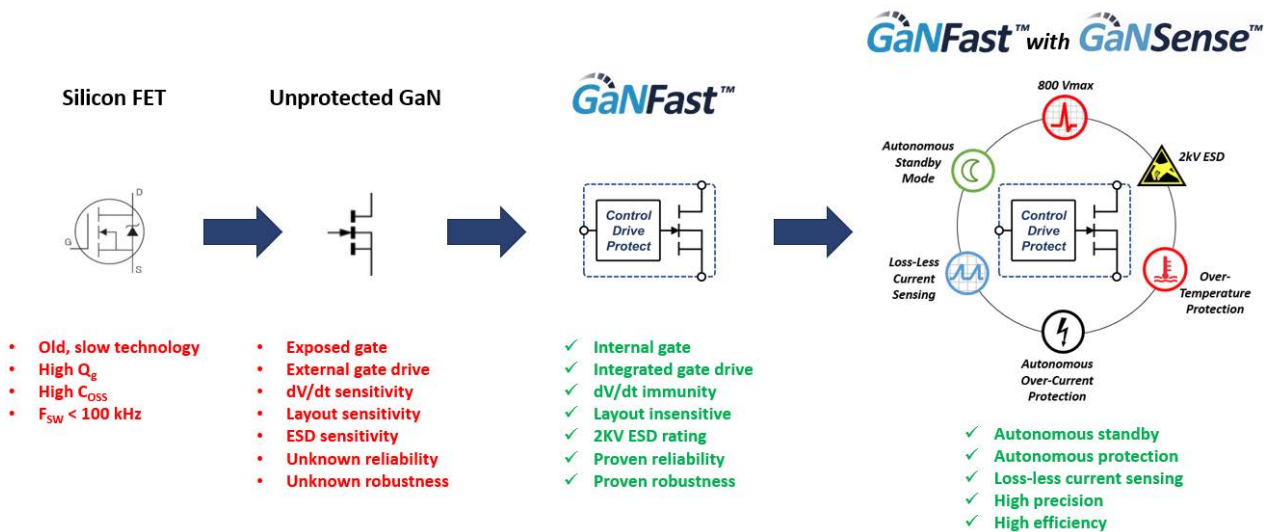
GaNFast™ with GaNSense™

Silicon FET

Unprotected GaN

GaNFast™

D

G

S

Control Drive Protect

800 Vmax

Autonomous Standby Mode

2kV ESD

Control Drive Protect

Loss-Less Current Sensing

Over-Temperature Protection

Autonomous Over-Current Protection

• Old, slow technology
• High $Q_g$
• High $C_{OSS}$
• $F_{SW}$ < 100 kHz

• Exposed gate
• External gate drive
• dV/dt sensitivity
• Layout sensitivity
• ESD sensitivity
• Unknown reliability
• Unknown robustness

✓ Internal gate
✓ Integrated gate drive
✓ dV/dt immunity
✓ Layout insensitive
✓ 2KV ESD rating
✓ Proven reliability
✓ Proven robustness

✓ Autonomous standby
✓ Autonomous protection
✓ Loss-less current sensing
✓ High precision
✓ High efficiency